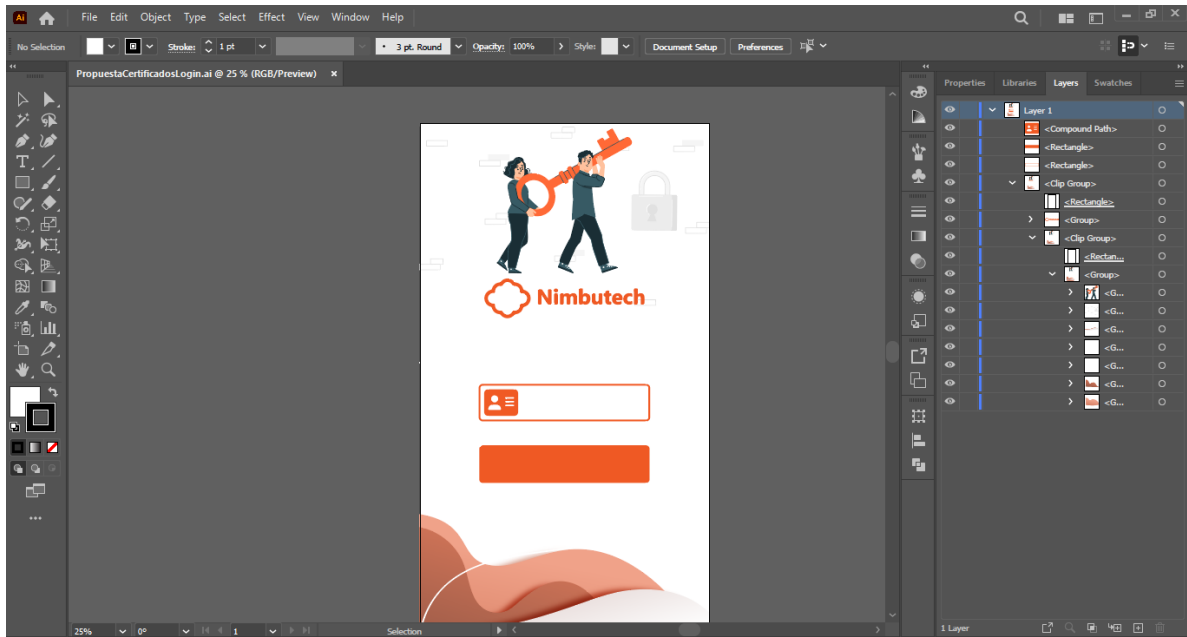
Ai File Edit Object Type Select Effect View Window Help

No Selection Stroke: 1 pt • 3 pt. Round Opacity: 100% Style: Document Setup Preferences

PropuestaCertificadosLogin.ai @ 25 % (RGB/Preview) ×

Nimbutech

Properties Libraries Layers Swatches

Layer 1
<Compound Path>
<Rectangle>
<Rectangle>
<Clip Group>
<Rectangle>
<Group>
<Clip Group>
<Rectan...
<Group>
<G...
<G...
<G...
<G...
<G...
<G...
<G...

1 Layer

25% 0° 1 Selection